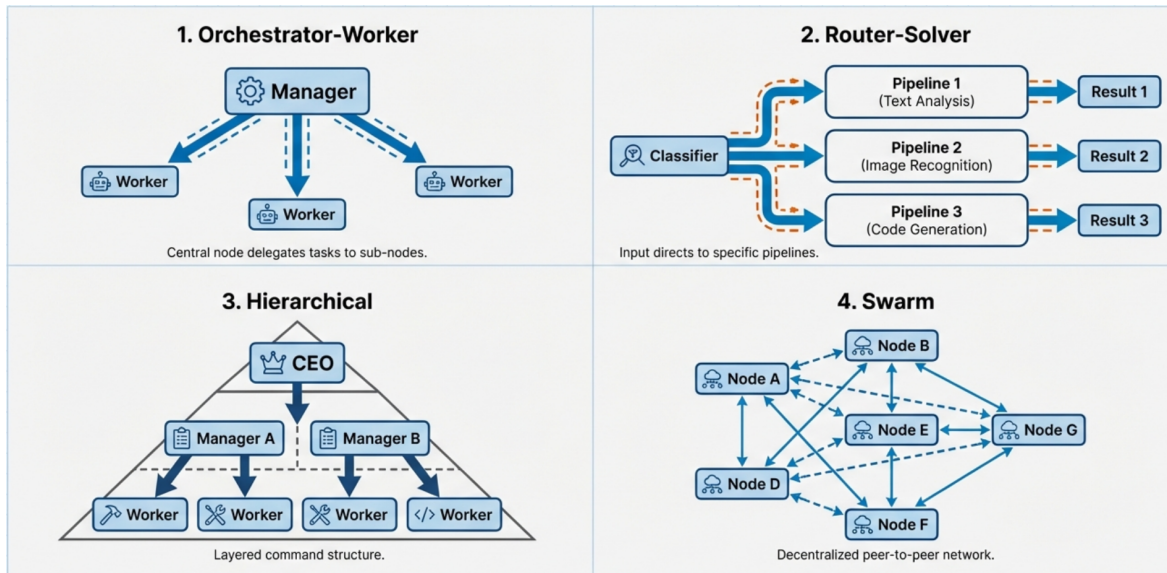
1. Orchestrator-Worker

Manager

Worker

Worker

Worker

Central node delegates tasks to sub-nodes.

2. Router-Solver

Classifier

Pipeline 1
(Text Analysis)

Pipeline 2
(Image Recognition)

Pipeline 3
(Code Generation)

Result 1

Result 2

Result 3

Input directs to specific pipelines.

3. Hierarchical

CEO

Manager A

Manager B

Worker

Worker

Worker

Worker

Layered command structure.

4. Swarm

Node B

Node A

Node E

Node G

Node D

Node F

Decentralized peer-to-peer network.